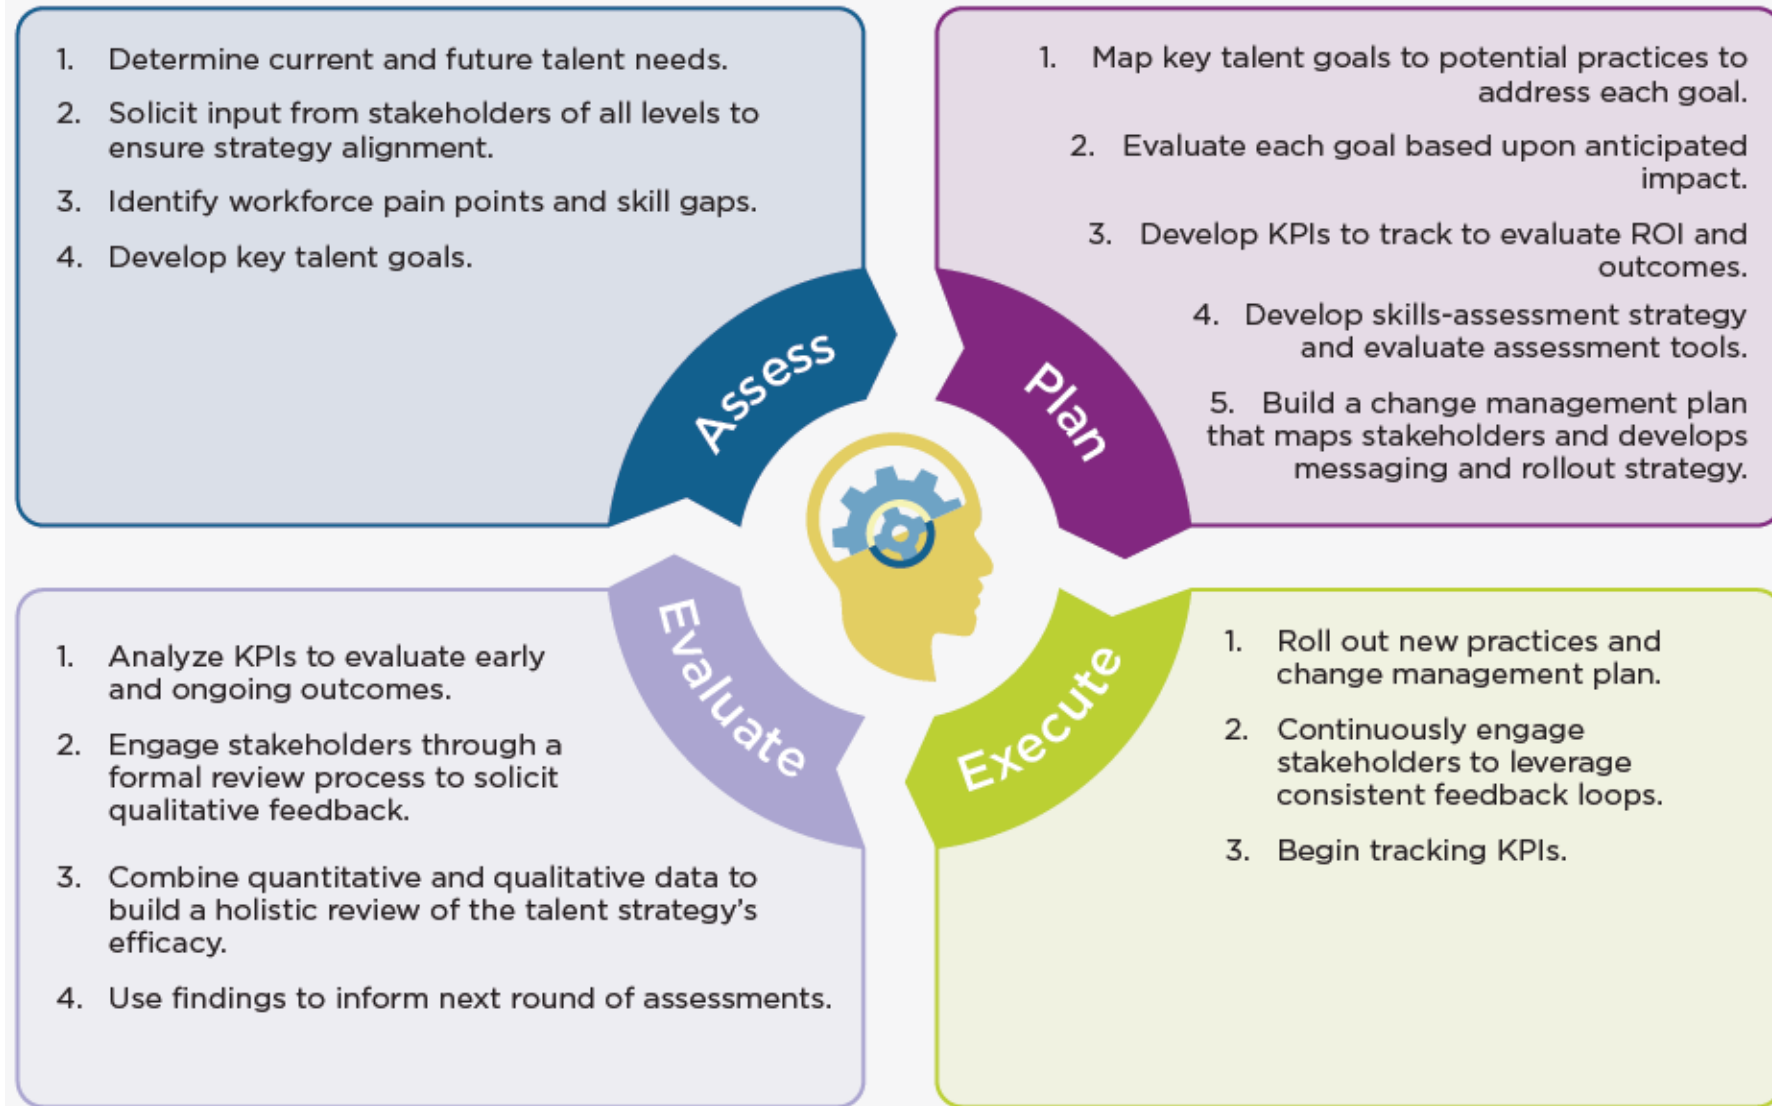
1. Determine current and future talent needs.
2. Solicit input from stakeholders of all levels to ensure strategy alignment.
3. Identify workforce pain points and skill gaps.
4. Develop key talent goals.

Assess

1. Map key talent goals to potential practices to address each goal.
2. Evaluate each goal based upon anticipated impact.
3. Develop KPIs to track to evaluate ROI and outcomes.
4. Develop skills-assessment strategy and evaluate assessment tools.
5. Build a change management plan that maps stakeholders and develops messaging and rollout strategy.

Plan

Evaluate

1. Analyze KPIs to evaluate early and ongoing outcomes.
2. Engage stakeholders through a formal review process to solicit qualitative feedback.
3. Combine quantitative and qualitative data to build a holistic review of the talent strategy's efficacy.
4. Use findings to inform next round of assessments.

Execute

1. Roll out new practices and change management plan.
2. Continuously engage stakeholders to leverage consistent feedback loops.
3. Begin tracking KPIs.